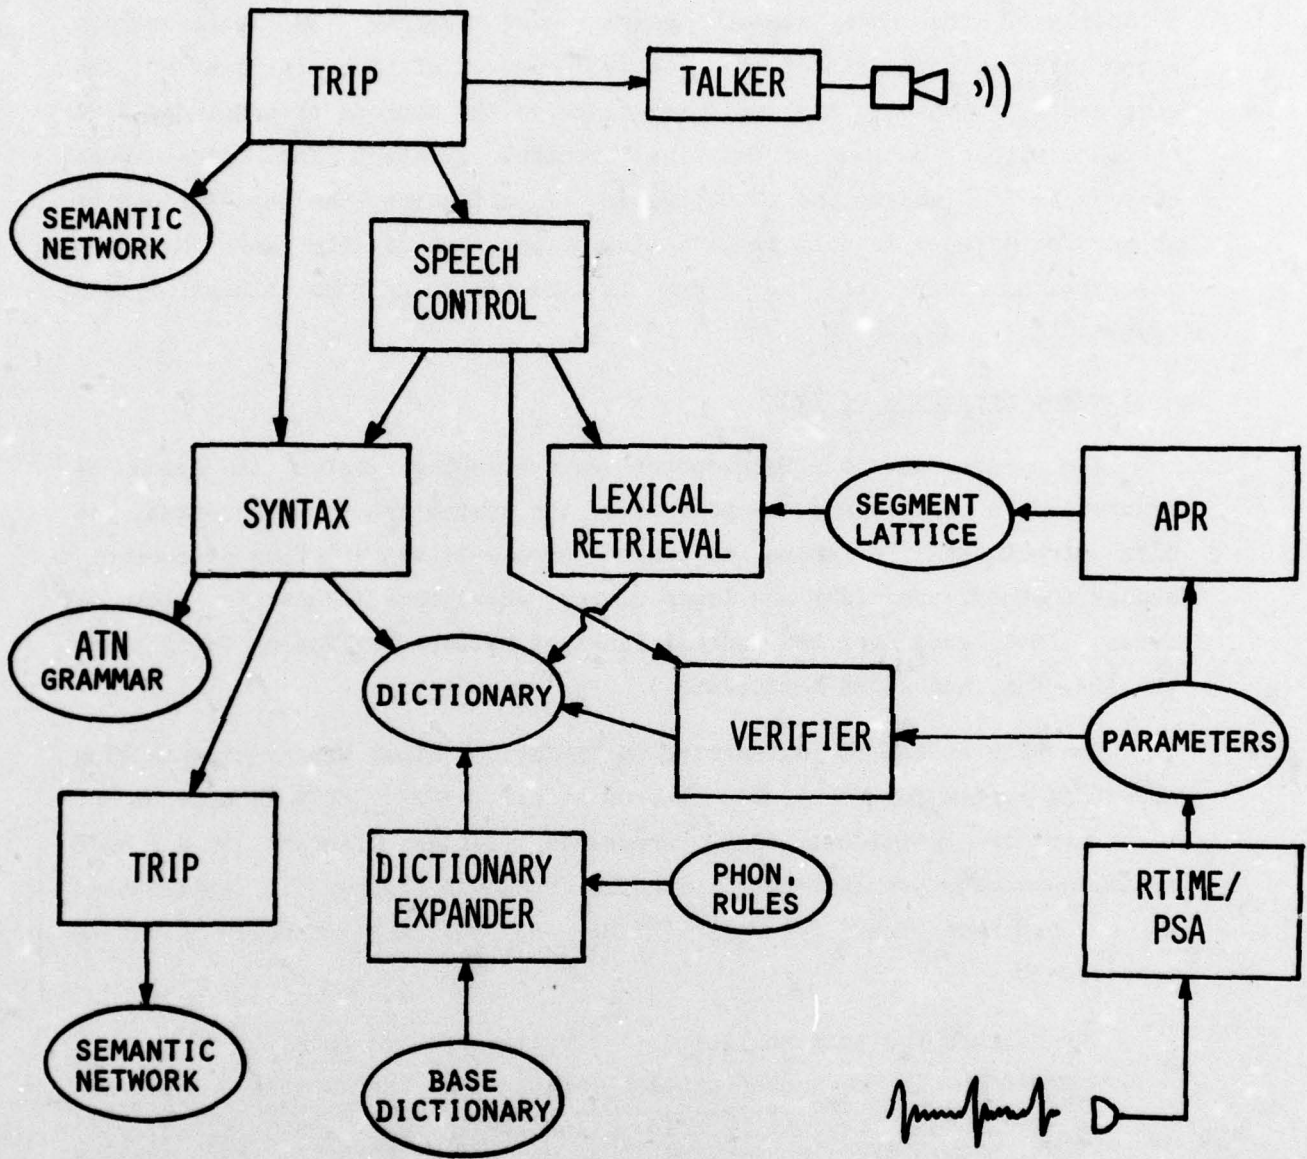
TRIP

TALKER

SEMANTIC NETWORK

SPEECH CONTROL

SYNTAX

LEXICAL RETRIEVAL

SEGMENT LATTICE

APR

ATN GRAMMAR

DICTIONARY

VERIFIER

PARAMETERS

TRIP

DICTIONARY EXPANDER

PHON. RULES

RTIME/ PSA

SEMANTIC NETWORK

BASE DICTIONARY